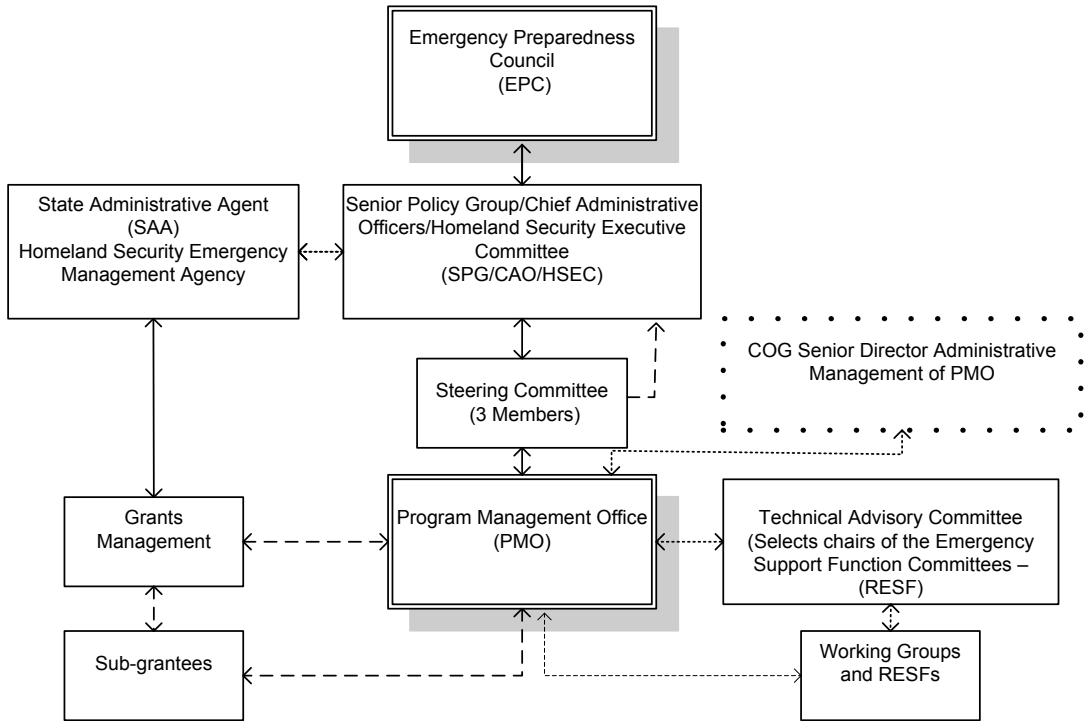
Emergency Preparedness Council (EPC)

State Administrative Agent (SAA) Homeland Security Emergency Management Agency

Senior Policy Group/Chief Administrative Officers/Homeland Security Executive Committee (SPG/CAO/HSEC)

COG Senior Director Administrative Management of PMO

Steering Committee (3 Members)

Grants Management

Program Management Office (PMO)

Technical Advisory Committee (Selects chairs of the Emergency Support Function Committees – (RESF)

Sub-grantees

Working Groups and RESFs